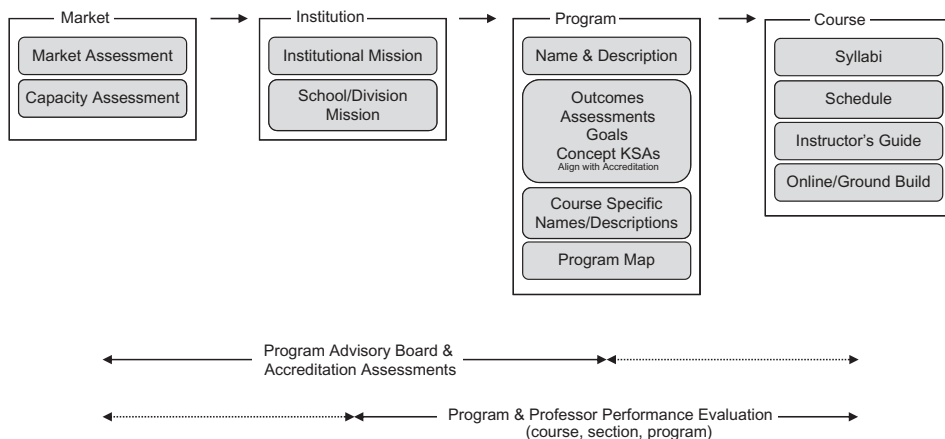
Market

Market Assessment

Capacity Assessment

Institution

Institutional Mission

School/Division Mission

Program

Name & Description

Outcomes
Assessments
Goals
Concept KSAs
Align with Accreditation

Course Specific Names/Descriptions

Program Map

Course

Syllabi

Schedule

Instructor's Guide

Online/Ground Build

Program Advisory Board & Accreditation Assessments

Program & Professor Performance Evaluation (course, section, program)